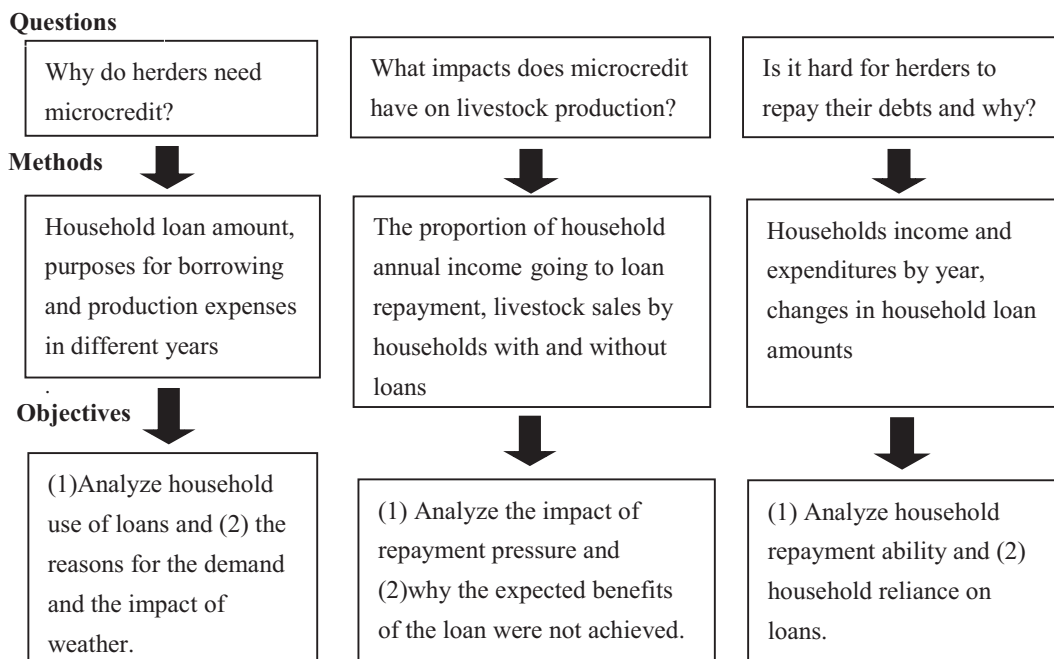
Questions

Why do herders need microcredit?

What impacts does microcredit have on livestock production?

Is it hard for herders to repay their debts and why?

Methods

Household loan amount, purposes for borrowing and production expenses in different years

The proportion of household annual income going to loan repayment, livestock sales by households with and without loans

Households income and expenditures by year, changes in household loan amounts

.

Objectives

(1)Analyze household use of loans and (2) the reasons for the demand and the impact of weather.

(1) Analyze the impact of repayment pressure and (2)why the expected benefits of the loan were not achieved.

(1) Analyze household repayment ability and (2) household reliance on loans.